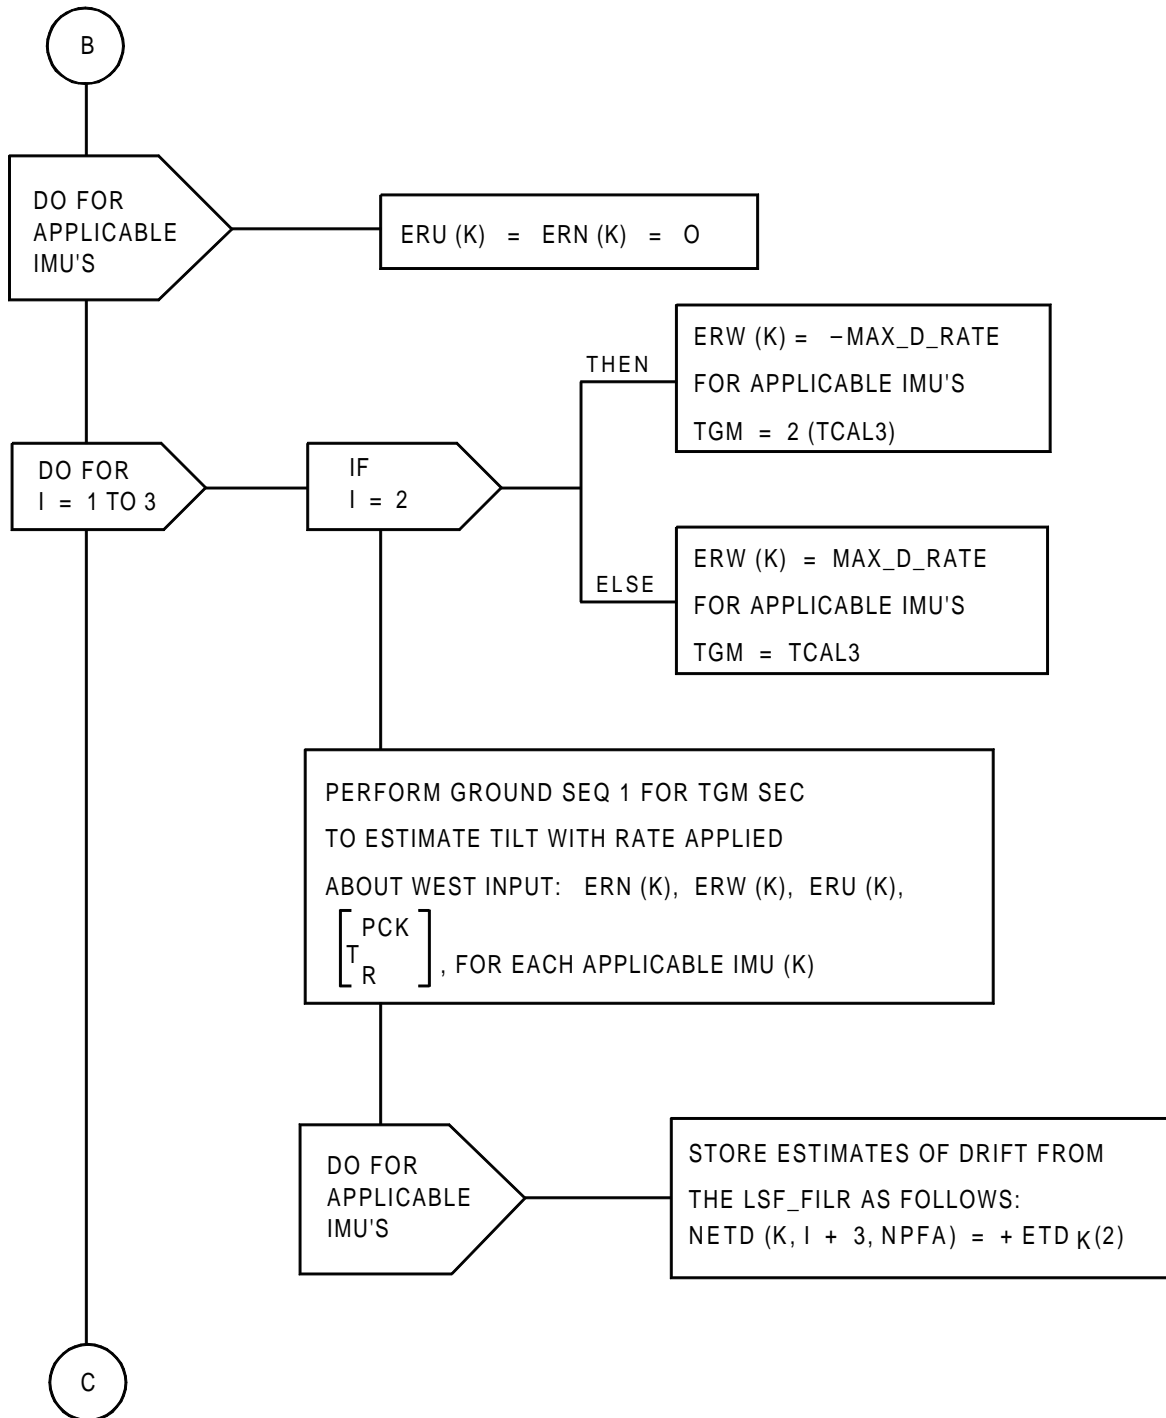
B

DO FOR APPLICABLE IMU'S

ERU (K) = ERN (K) = O

THEN

ERW (K) = −MAX_D_RATE
FOR APPLICABLE IMU'S
TGM = 2 (TCAL3)

DO FOR
I = 1 TO 3

IF
I = 2

ELSE

ERW (K) = MAX_D_RATE
FOR APPLICABLE IMU'S
TGM = TCAL3

PERFORM GROUND SEQ 1 FOR TGM SEC
TO ESTIMATE TILT WITH RATE APPLIED
ABOUT WEST INPUT: ERN (K), ERW (K), ERU (K),
$\left[T_{R}^{PCK}\right]$, FOR EACH APPLICABLE IMU (K)

DO FOR APPLICABLE IMU'S

STORE ESTIMATES OF DRIFT FROM
THE LSF_FILR AS FOLLOWS:
NETD (K, I + 3, NPFA) = + $ETD_{K}(2)$

C